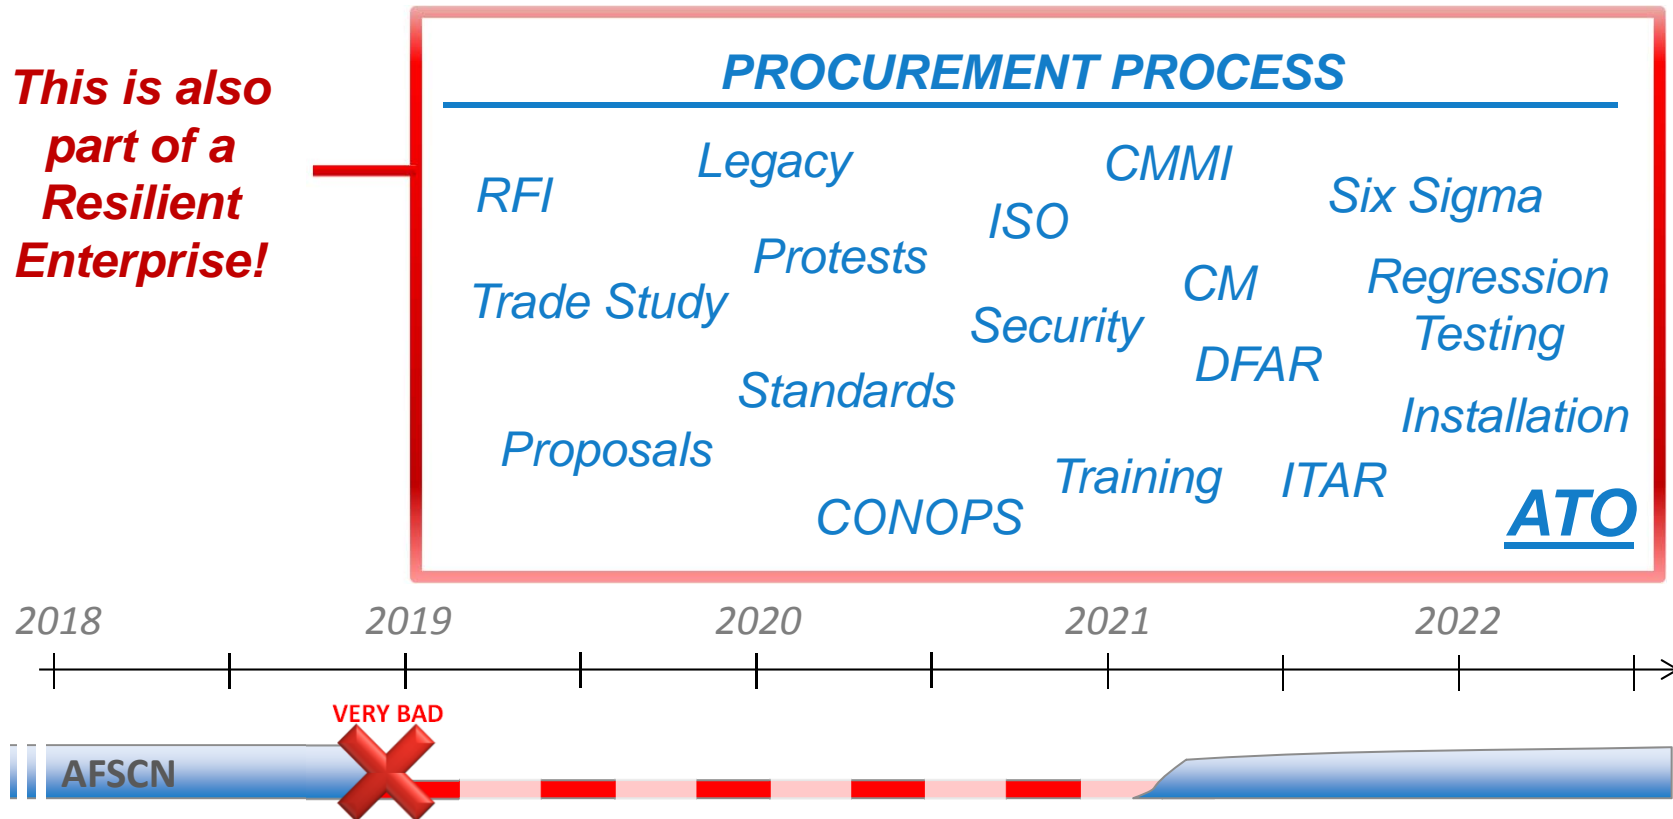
This is also part of a Resilient Enterprise!

PROCUREMENT PROCESS

RFI
Legacy
CMMI
Six Sigma
ISO
Protests
Trade Study
CM
Regression Testing
Security
DFAR
Standards
Installation
Proposals
Training
ITAR
CONOPS
ATO

2018
2019
2020
2021
2022

VERY BAD
AFSCN